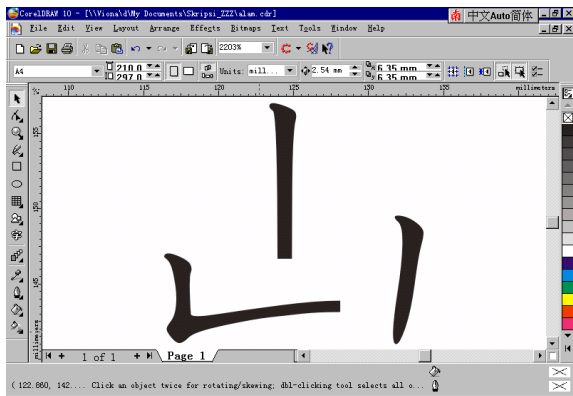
CorelDRAW 10 - [\\Viona\d\My Documents\Skripsi_ZZZ\alam.cdr]

南 中文Auto简体

File Edit View Layout Arrange Effects Bitmaps Text Tools Window Help

2203%

A4

210.0
297.0

Units mill...

2.54 mm

6.35 mm
6.35 mm

110 115 120 125 130 135 millimeters

125
130
135

millimeters

1 of 1

Page 1

( 122.860, 142.... Click an object twice for rotating/skewing; dbl-clicking tool selects all o...